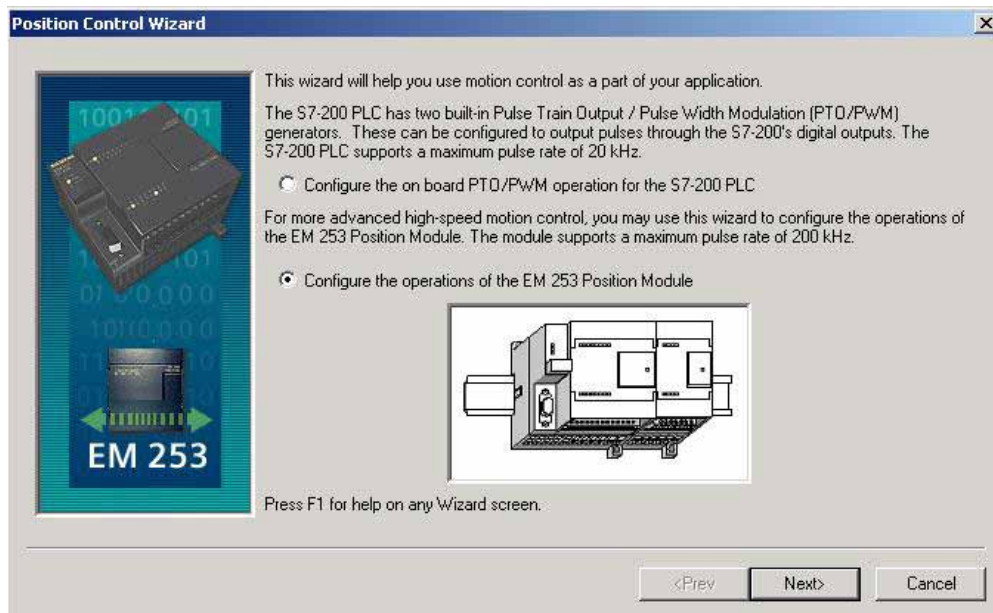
Position Control Wizard

×

EM 253

This wizard will help you use motion control as a part of your application.

The S7-200 PLC has two built-in Pulse Train Output / Pulse Width Modulation (PTO/PWM) generators. These can be configured to output pulses through the S7-200's digital outputs. The S7-200 PLC supports a maximum pulse rate of 20 kHz.

Configure the on board PTO/PWM operation for the S7-200 PLC

For more advanced high-speed motion control, you may use this wizard to configure the operations of the EM 253 Position Module. The module supports a maximum pulse rate of 200 kHz.

Configure the operations of the EM 253 Position Module

Press F1 for help on any Wizard screen.

<Prev

Next>

Cancel